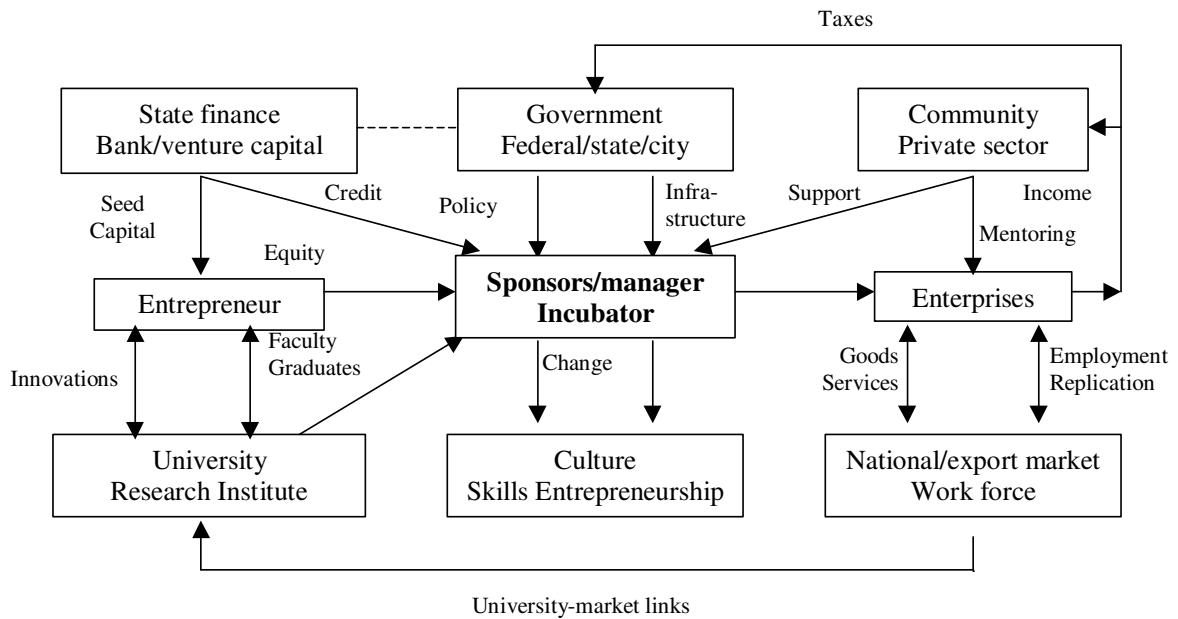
Taxes

State finance
Bank/venture capital

Government
Federal/state/city

Community
Private sector

Seed Capital

Credit

Policy

Infrastructure

Support

Income

Equity

Mentoring

Entrepreneur

**Sponsors/manager Incubator**

Enterprises

Innovations

Faculty Graduates

Change

Goods Services

Employment Replication

University
Research Institute

Culture
Skills Entrepreneurship

National/export market
Work force

University-market links